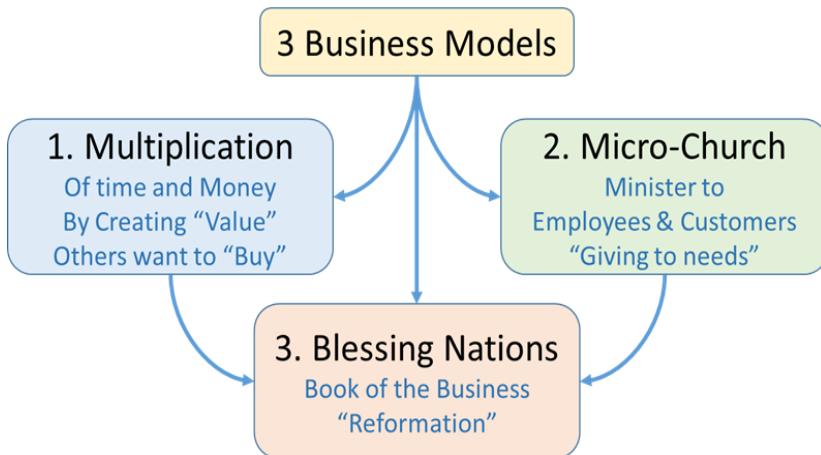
3 Business Models

1. Multiplication
Of time and Money
By Creating “Value”
Others want to “Buy”

2. Micro-Church
Minister to
Employees & Customers
“Giving to needs”

3. Blessing Nations
Book of the Business
“Reformation”